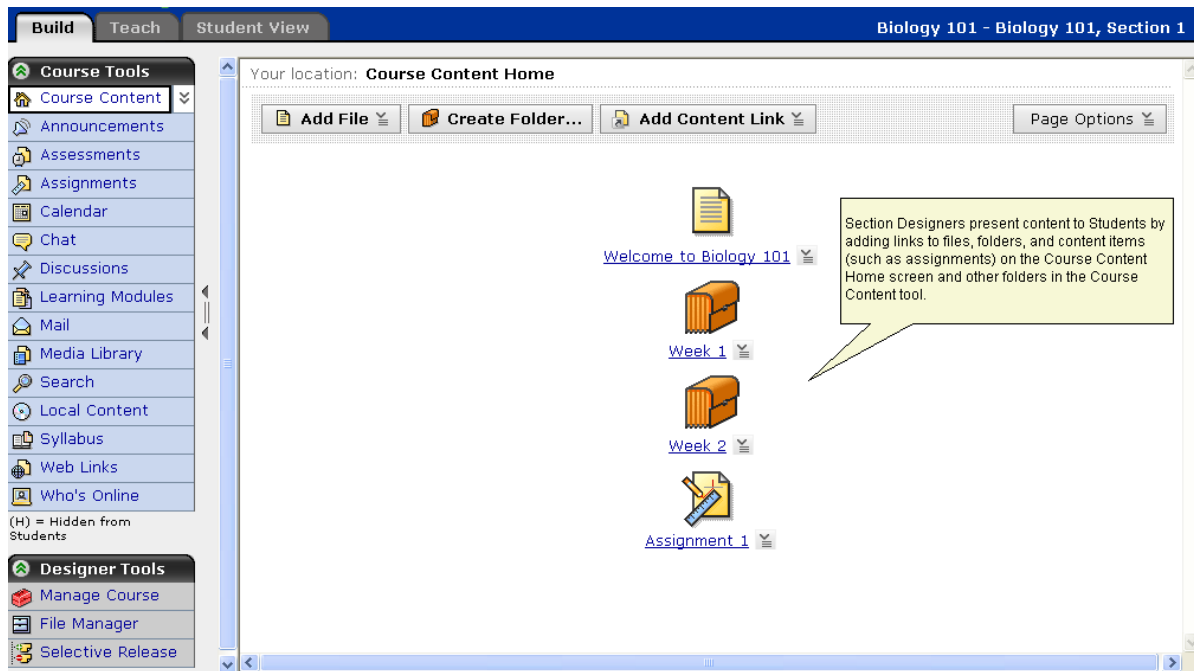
Build Teach Student View

Biology 101 - Biology 101, Section 1

Course Tools

Course Content

Announcements

Assessments

Assignments

Calendar

Chat

Discussions

Learning Modules

Mail

Media Library

Search

Local Content

Syllabus

Web Links

Who's Online

(H) = Hidden from Students

Designer Tools

Manage Course

File Manager

Selective Release

Your location: Course Content Home

Add File

Create Folder...

Add Content Link

Page Options

Welcome to Biology 101

Week 1

Week 2

Assignment 1

Section Designers present content to Students by adding links to files, folders, and content items (such as assignments) on the Course Content Home screen and other folders in the Course Content tool.